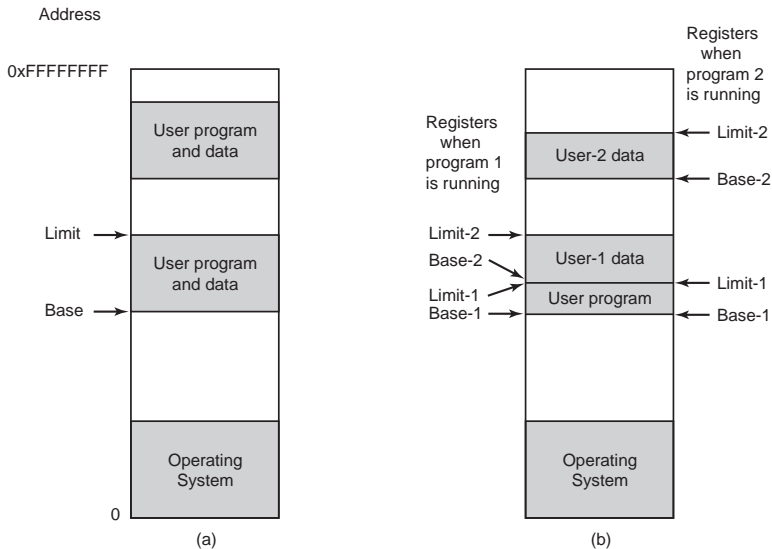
Address

0xFFFFFFFF

User program and data

Limit

User program and data

Base

Operating System

0

(a)

Registers when program 2 is running

Registers when program 1 is running

User-2 data

Limit-2

Base-2

Limit-2

User-1 data

Base-2

Limit-1

User program

Limit-1

Base-1

Base-1

Operating System

(b)